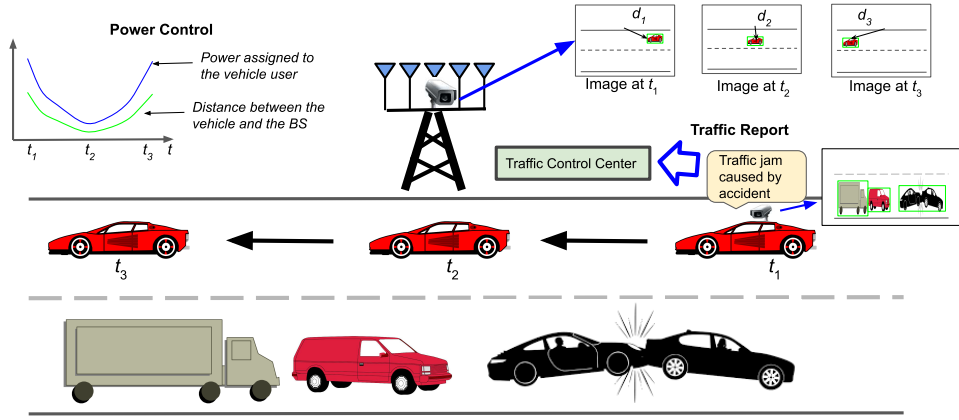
Power Control

Power assigned to the vehicle user

Distance between the vehicle and the BS

$t_1$ $t_2$ $t_3$ $t$

$d_1$

Image at $t_1$

$d_2$

Image at $t_2$

$d_3$

Image at $t_3$

Traffic Report

Traffic Control Center

Traffic jam caused by accident

$t_3$

$t_2$

$t_1$